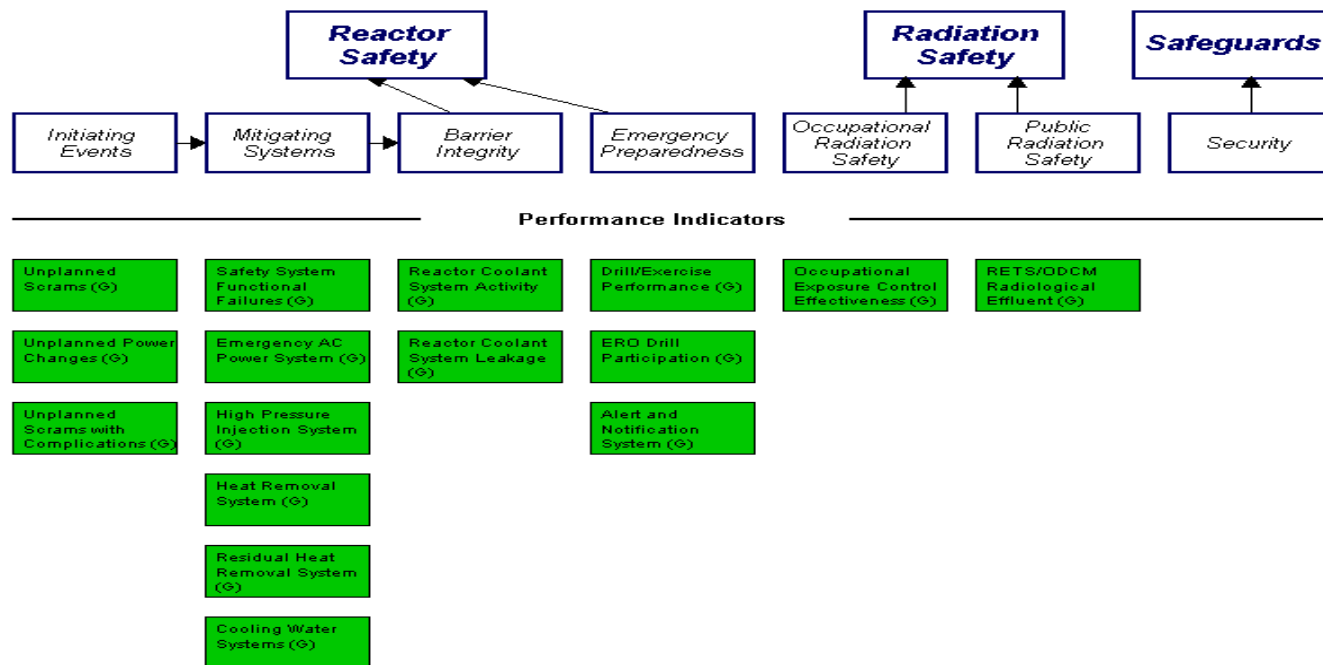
Reactor Safety

Radiation Safety

Safeguards

Initiating Events

Mitigating Systems

Barrier Integrity

Emergency Preparedness

Occupational Radiation Safety

Public Radiation Safety

Security

Performance Indicators

Unplanned Scrams (G)

Unplanned Power Changes (G)

Unplanned Scrams with Complications (G)

Safety System Functional Failures (G)

Emergency AC Power System (G)

High Pressure Injection System (G)

Heat Removal System (G)

Residual Heat Removal System (G)

Cooling Water Systems (G)

Reactor Coolant System Activity (G)

Reactor Coolant System Leakage (G)

Drill/Exercise Performance (G)

ERO Drill Participation (G)

Alert and Notification System (G)

Occupational Exposure Control Effectiveness (G)

RETS/ODCM Radiological Effluent (G)